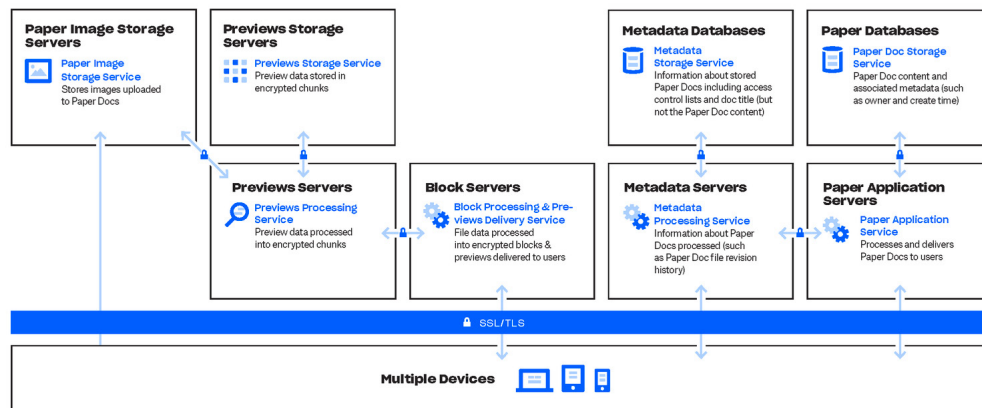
Paper Image Storage Servers

Paper Image Storage Service
Stores images uploaded to Paper Docs

Previews Storage Servers

Previews Storage Service
Preview data stored in encrypted chunks

Metadata Databases

Metadata Storage Service
Information about stored Paper Docs including access control lists and doc title (but not the Paper Doc content)

Paper Databases

Paper Doc Storage Service
Paper Doc content and associated metadata (such as owner and create time)

Previews Servers

Previews Processing Service
Preview data processed into encrypted chunks

Block Servers

Block Processing & Previews Delivery Service
File data processed into encrypted blocks & previews delivered to users

Metadata Servers

Metadata Processing Service
Information about Paper Docs processed (such as Paper Doc file revision history)

Paper Application Servers

Paper Application Service
Processes and delivers Paper Docs to users

SSL/TLS

Multiple Devices